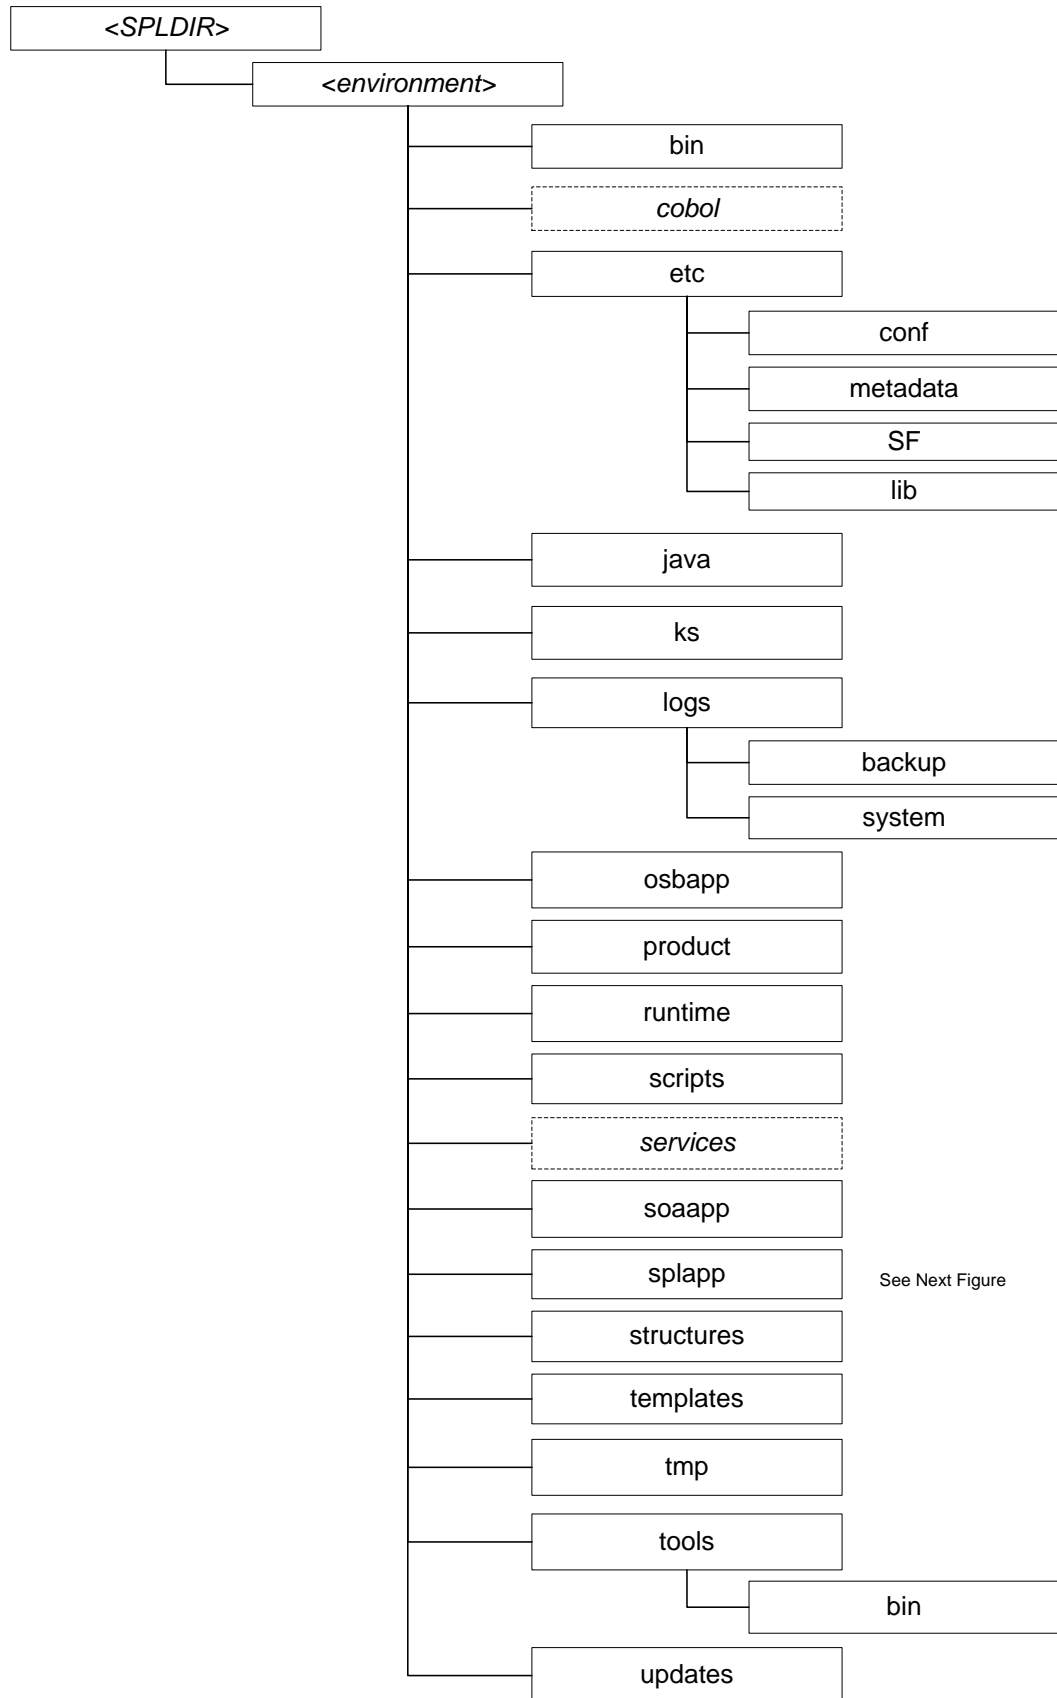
<SPLDIR>

<environment>

bin

cobol

etc

conf

metadata

SF

lib

java

ks

logs

backup

system

osbapp

product

runtime

scripts

services

soaapp

splapp

See Next Figure

structures

templates

tmp

tools

bin

updates